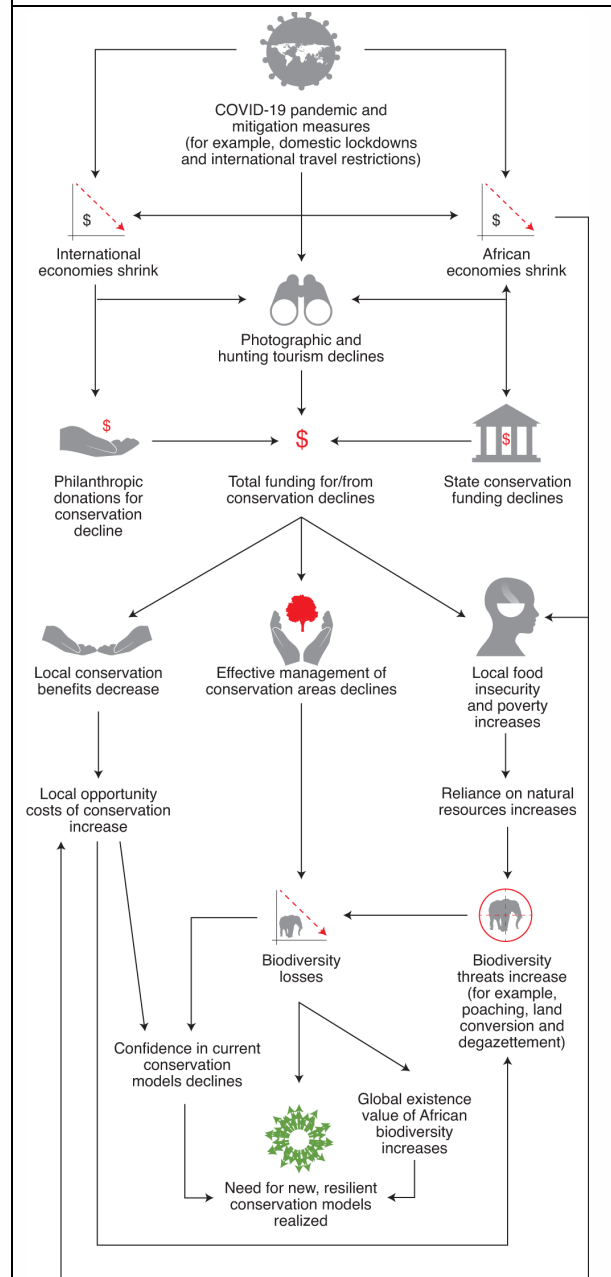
COVID-19 pandemic and mitigation measures (for example, domestic lockdowns and international travel restrictions)

$

International economies shrink

$

African economies shrink

Photographic and hunting tourism declines

$

Philanthropic donations for conservation decline

$

Total funding for/from conservation declines

$

State conservation funding declines

Local conservation benefits decrease

Effective management of conservation areas declines

Local food insecurity and poverty increases

Local opportunity costs of conservation increase

Reliance on natural resources increases

Biodiversity losses

Biodiversity threats increase (for example, poaching, land conversion and degazettement)

Confidence in current conservation models declines

Global existence value of African biodiversity increases

Need for new, resilient conservation models realized